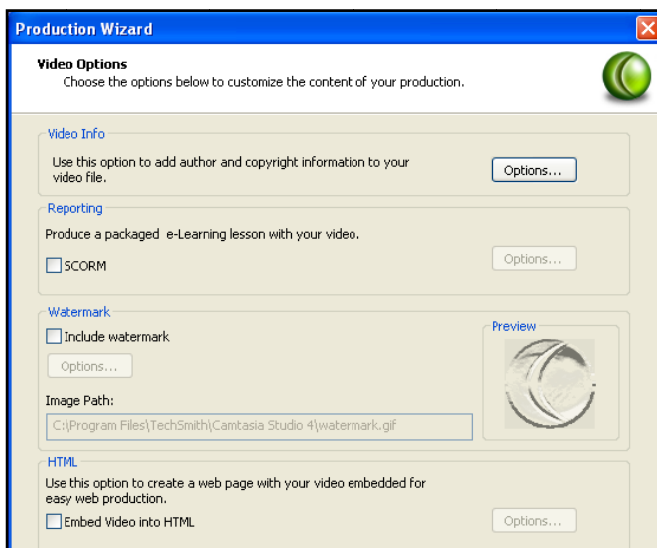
Production Wizard

Video Options
Choose the options below to customize the content of your production.

Video Info
Use this option to add author and copyright information to your video file.
Options...

Reporting
Produce a packaged e-Learning lesson with your video.
SCORM
Options...

Watermark
Include watermark
Options...
Preview
Image Path:
C:\Program Files\TechSmith\Camtasia Studio 4\watermark.gif

HTML
Use this option to create a web page with your video embedded for easy web production.
Embed Video into HTML
Options...